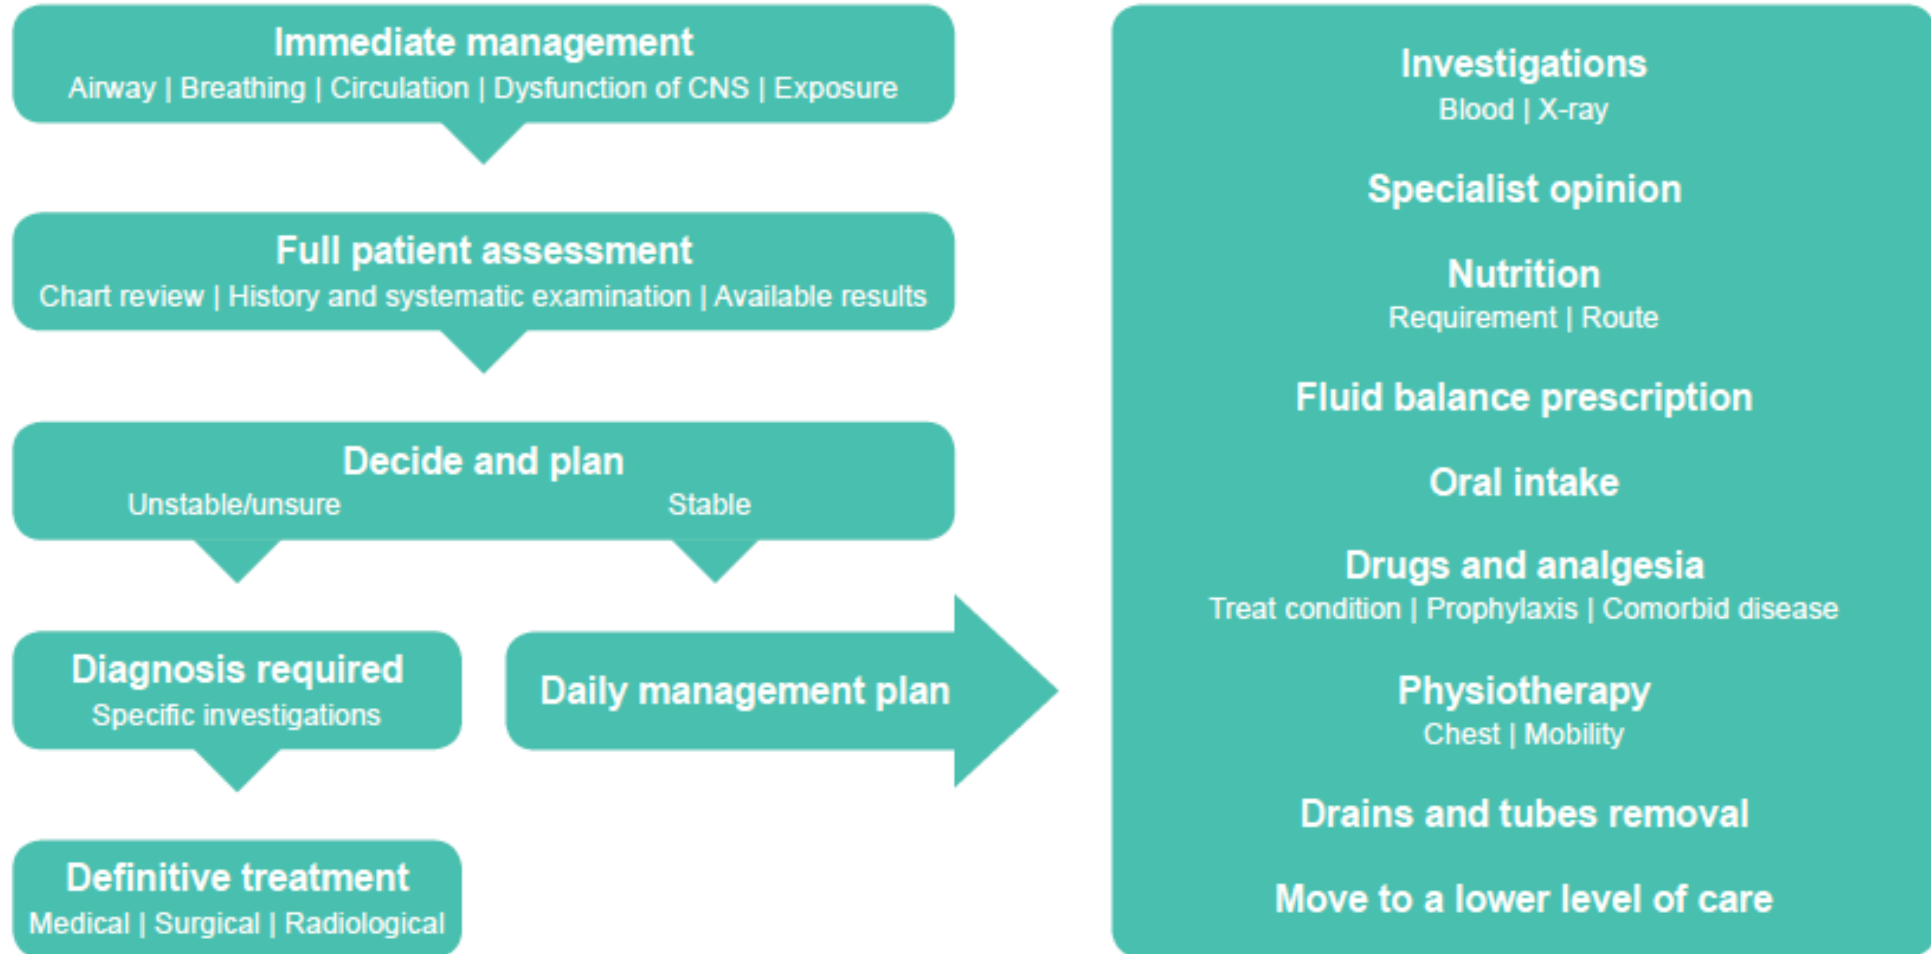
Immediate management
Airway | Breathing | Circulation | Dysfunction of CNS | Exposure

Full patient assessment
Chart review | History and systematic examination | Available results

Decide and plan
Unstable/unsure Stable

Diagnosis required
Specific investigations

Definitive treatment
Medical | Surgical | Radiological

Daily management plan

Investigations
Blood | X-ray

Specialist opinion

Nutrition
Requirement | Route

Fluid balance prescription

Oral intake

Drugs and analgesia
Treat condition | Prophylaxis | Comorbid disease

Physiotherapy
Chest | Mobility

Drains and tubes removal

Move to a lower level of care